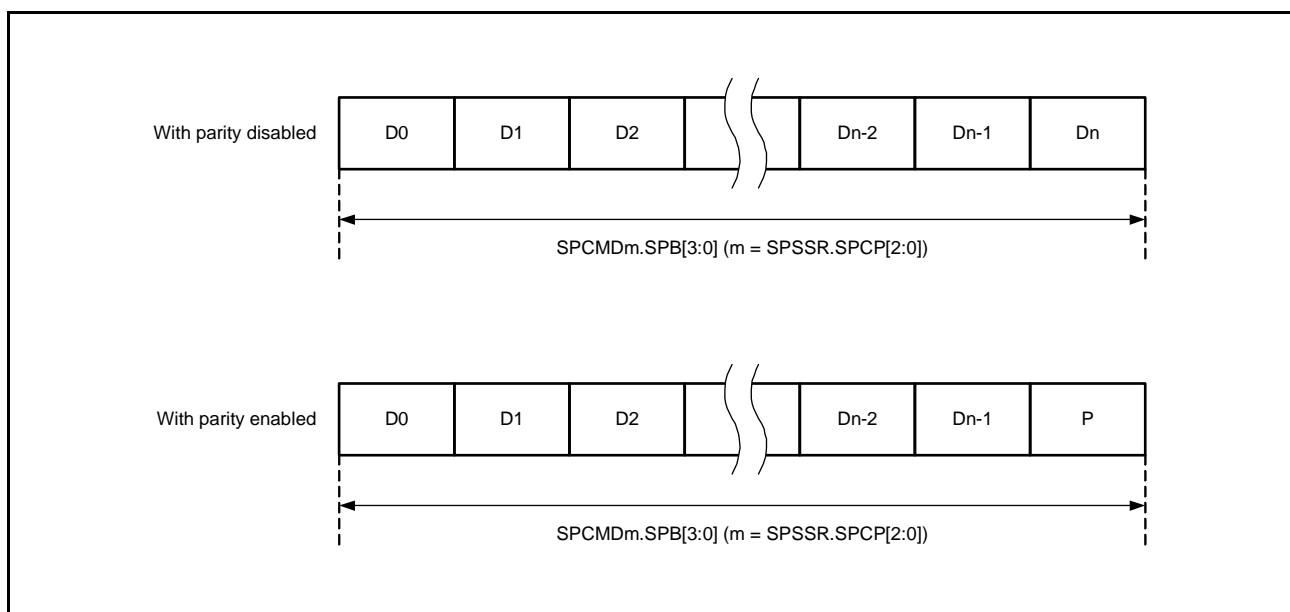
With parity disabled

| D0 | D1 | D2 | | Dn-2 | Dn-1 | Dn |
|---|---|---|---|---|---|---|

SPCMDm.SPB[3:0] (m = SPSSR.SPCP[2:0])

With parity enabled

| D0 | D1 | D2 | | Dn-2 | Dn-1 | P |
|---|---|---|---|---|---|---|

SPCMDm.SPB[3:0] (m = SPSSR.SPCP[2:0])